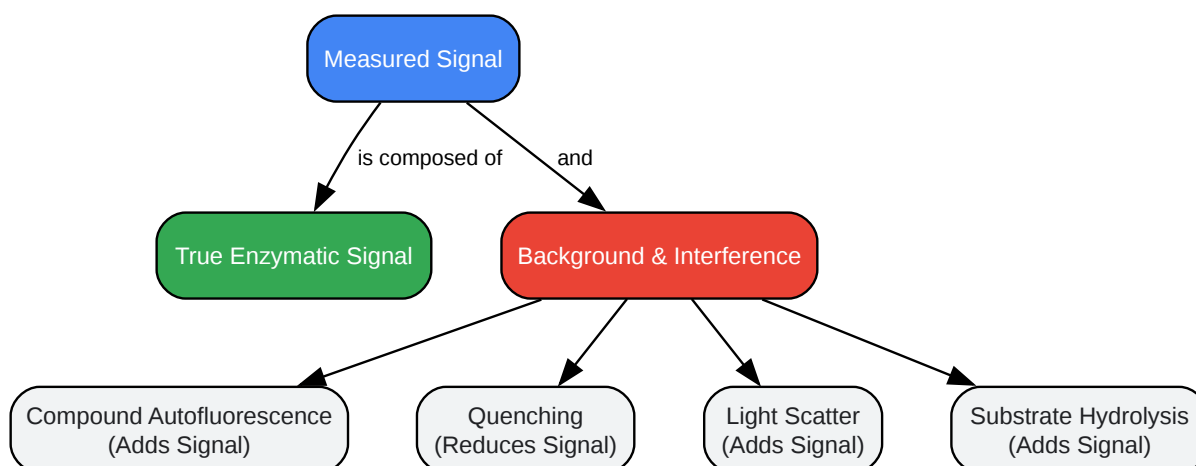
Measured Signal

is composed of

and

True Enzymatic Signal

Background & Interference

Compound Autofluorescence
(Adds Signal)

Quenching
(Reduces Signal)

Light Scatter
(Adds Signal)

Substrate Hydrolysis
(Adds Signal)